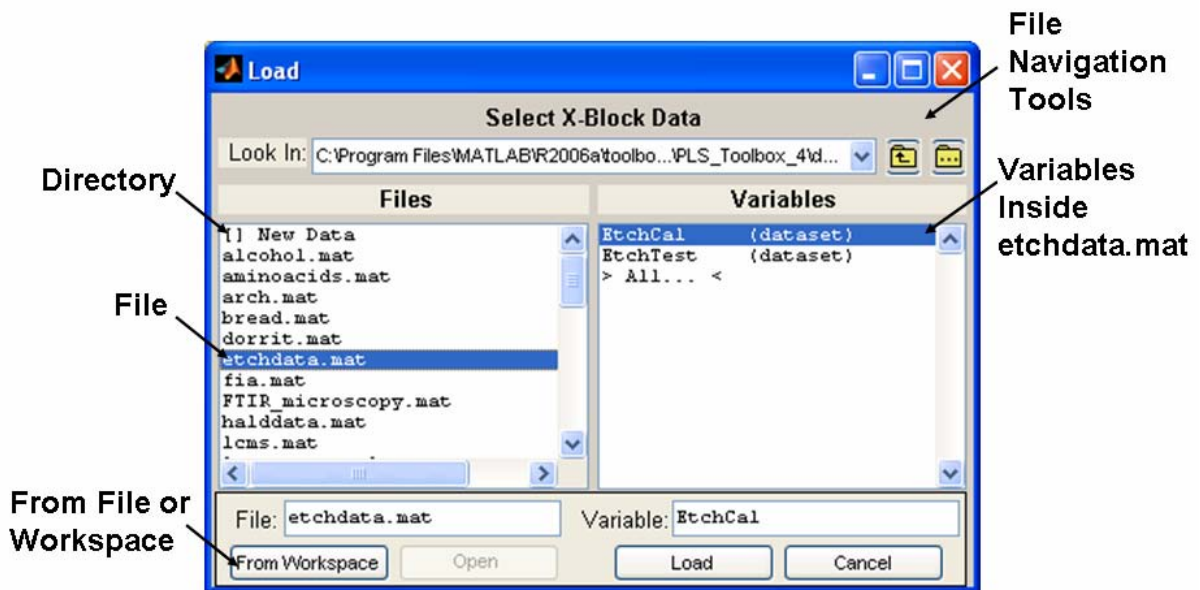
Load

File Navigation Tools

Select X-Block Data

Look In: C:\Program Files\MATLAB\R2006a\toolbo...\PLS_Toolbox_4\d...

Directory

Files

Variables

Variables Inside etchdata.mat

[] New Data
alcohol.mat
aminoacids.mat
arch.mat
bread.mat
dorrit.mat
etchdata.mat
fia.mat
FTIR_microscopy.mat
halddata.mat
lcms.mat

EtchCal (dataset)
EtchTest (dataset)
> All... <

File

From File or Workspace

File: etchdata.mat

Variable: EtchCal

From Workspace

Open

Load

Cancel